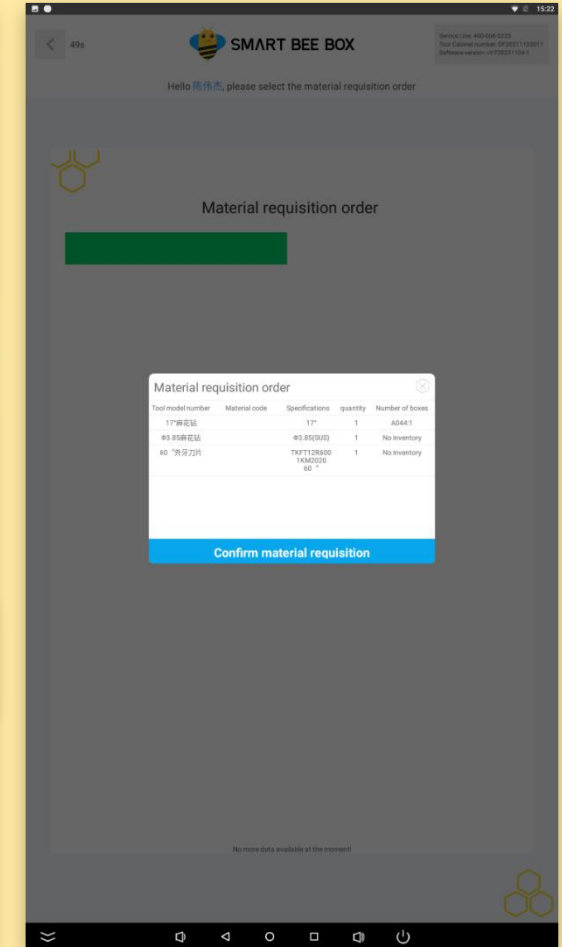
15:22

49s

SMART BEE BOX

Service Line: 400-008-5225
Tool Cabinet number: ZF20211103011
Software version: nVTS0211104-1

Hello 陈伟杰, please select the material requisition order

Material requisition order

Material requisition order

| Tool model number | Material code | Specifications | quantity | Number of boxes |
|---|---|---|---|---|
| 17"麻花钻 | | 17" | 1 | A044:1 |
| Φ3.85麻花钻 | | Φ3.85(SUS) | 1 | No inventory |
| 60 °外牙刀片 | | TKFT12R600 1KM2020 60 ° | 1 | No inventory |

Confirm material requisition

No more data available at the moment